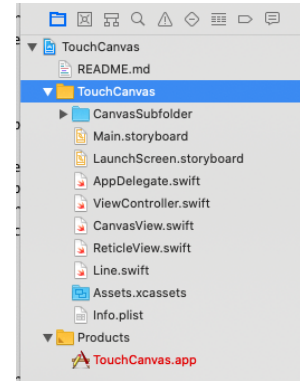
TouchCanvas
README.md
TouchCanvas
CanvasSubfolder
Main.storyboard
LaunchScreen.storyboard
AppDelegate.swift
ViewController.swift
CanvasView.swift
ReticleView.swift
Line.swift
Assets.xcassets
Info.plist
Products
TouchCanvas.app